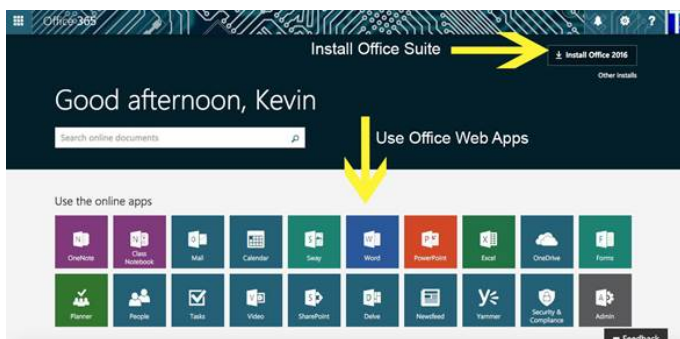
Office 365

Install Office Suite

Install Office 2016

Other installs

Good afternoon, Kevin

Search online documents

Use Office Web Apps

Use the online apps

OneNote

Class Notebook

Mail

Calendar

Sway

Word

PowerPoint

Excel

OneDrive

Forms

Planner

People

Tasks

Video

SharePoint

Delve

Newsfeed

Yammer

Security & Compliance

Admin

Feedback